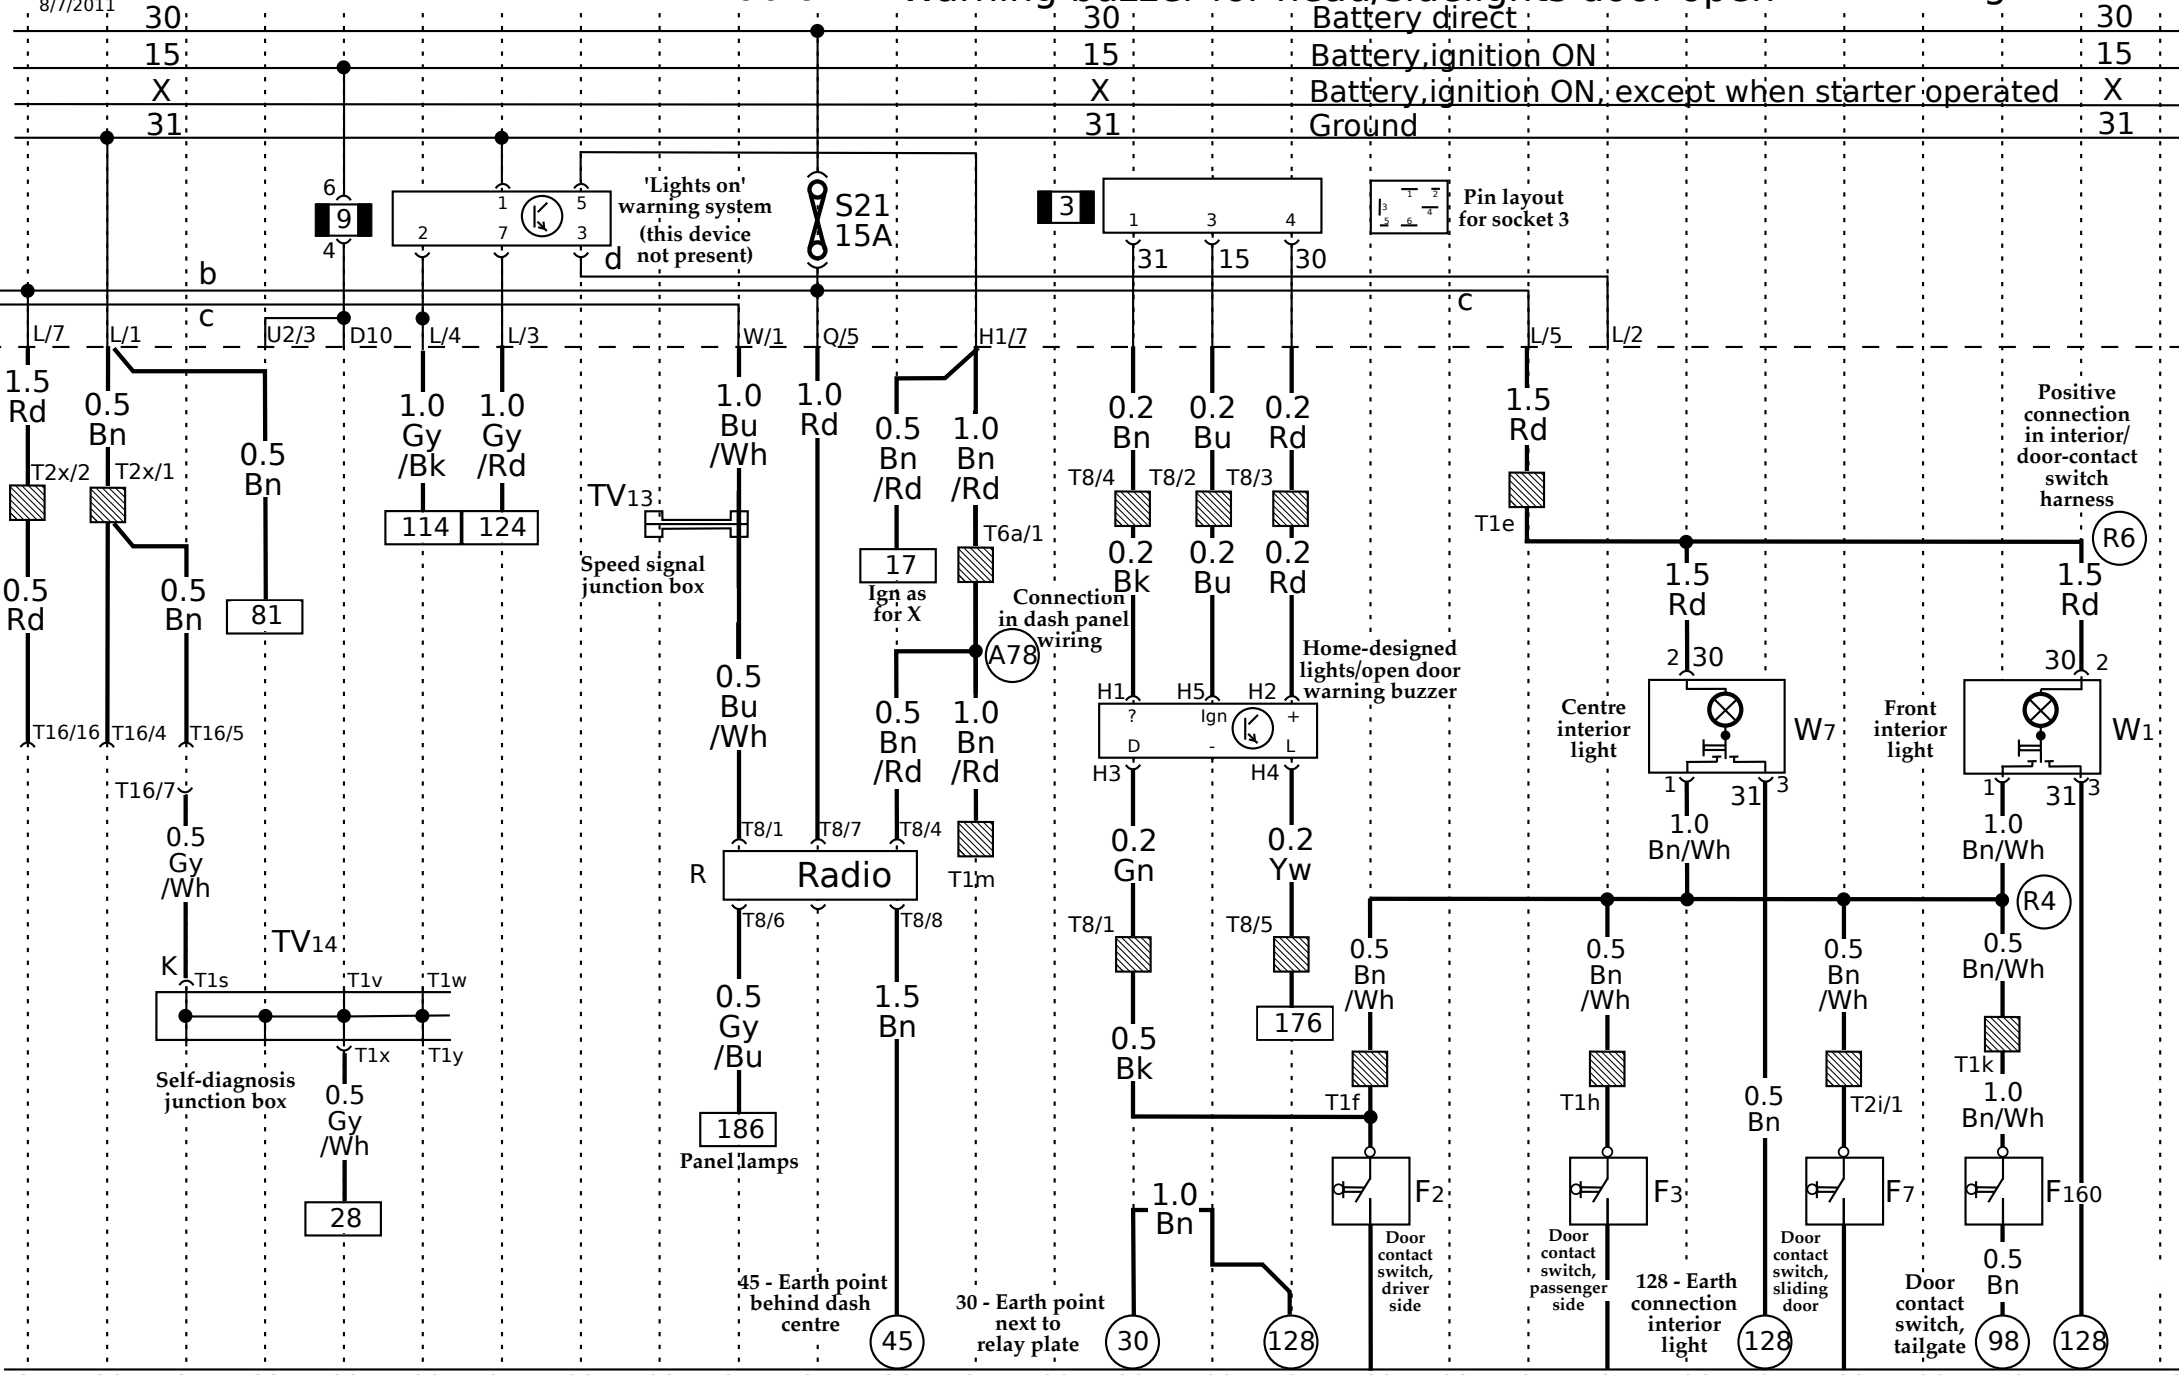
8/7/2011

Warning buzzer for head/sidelights door open

| 30 | 30 | Battery direct | 30 |
|---|---|---|---|
| 15 | 15 | Battery,ignition ON | 15 |
| X | X | Battery,ignition ON, except when starter operated | X |
| 31 | 31 | Ground | 31 |

6
9
4
1
5
2
7
3
d
'Lights on' warning system (this device not present)
S21
15A
3
1
3
4
31
15
30
Pin layout for socket 3
b
c
c
L/7
L/1
U2/3
D10
L/4
L/3
W/1
Q/5
H1/7
L/5
L/2
1.5 Rd
0.5 Bn
0.5 Bn
1.0 Gy /Bk
1.0 Gy /Rd
1.0 Bu /Wh
1.0 Rd
0.5 Bn /Rd
1.0 Bn /Rd
0.2 Bn
0.2 Bu
0.2 Rd
1.5 Rd
Positive connection in interior/ door-contact switch harness
R6
T2x/2
T2x/1
114
124
TV13
Speed signal junction box
T8/4
T8/2
T8/3
T1e
T6a/1
0.2 Bk
0.2 Bu
0.2 Rd
1.5 Rd
1.5 Rd
0.5 Rd
0.5 Bn
81
17
Ign as for X
Connection in dash panel wiring
A78
Home-designed lights/open door warning buzzer
0.5 Bu /Wh
0.5 Bn /Rd
1.0 Bn /Rd
H1
H5
H2
?
Ign
+
D
-
L
H3
H4
2
30
30
2
Centre interior light
W7
Front interior light
W1
1
31
3
1
31
3
T16/16
T16/4
T16/5
T16/7
0.5 Gy /Wh
T8/1
T8/7
T8/4
T1m
R
Radio
T8/6
T8/8
0.2 Gn
0.2 Yw
1.0 Bn/Wh
1.0 Bn/Wh
R4
TV14
K
T1s
T1v
T1w
T1x
T1y
Self-diagnosis junction box
0.5 Gy /Wh
28
0.5 Gy /Bu
186
Panel lamps
1.5 Bn
T8/1
T8/5
176
0.5 Bk
0.5 Bn /Wh
0.5 Bn /Wh
0.5 Bn /Wh
0.5 Bn/Wh
T1k
1.0 Bn/Wh
T1f
T1h
0.5 Bn
T2i/1
F2
Door contact switch, driver side
F3
Door contact switch, passenger side
F7
Door contact switch, sliding door
F160
0.5 Bn
1.0 Bn
45 - Earth point behind dash centre
45
30 - Earth point next to relay plate
30
128
128 - Earth connection interior light
128
Door contact switch, tailgate
98
128